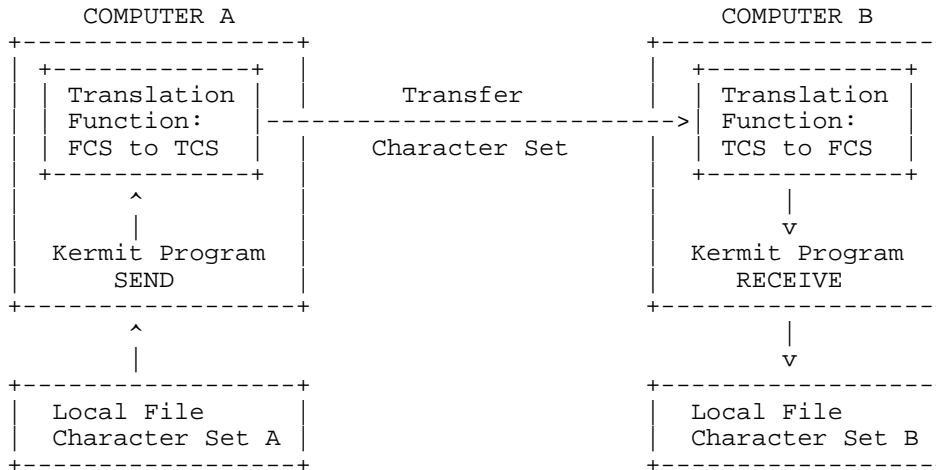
COMPUTER A

Translation Function: FCS to TCS

Kermit Program SEND

Local File Character Set A

Transfer

Character Set

COMPUTER B

Translation Function: TCS to FCS

Kermit Program RECEIVE

Local File Character Set B